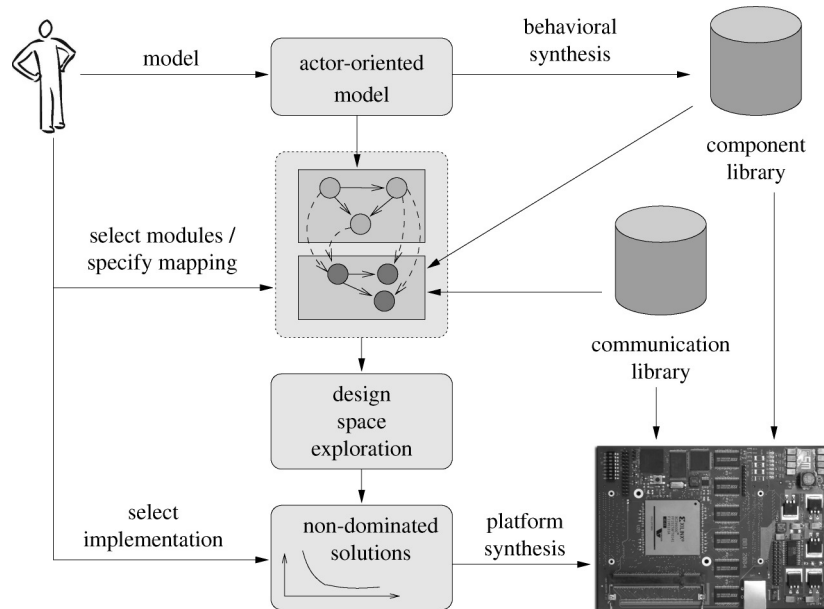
model

actor-oriented model

behavioral synthesis

component library

select modules / specify mapping

communication library

design space exploration

select implementation

non-dominated solutions

platform synthesis